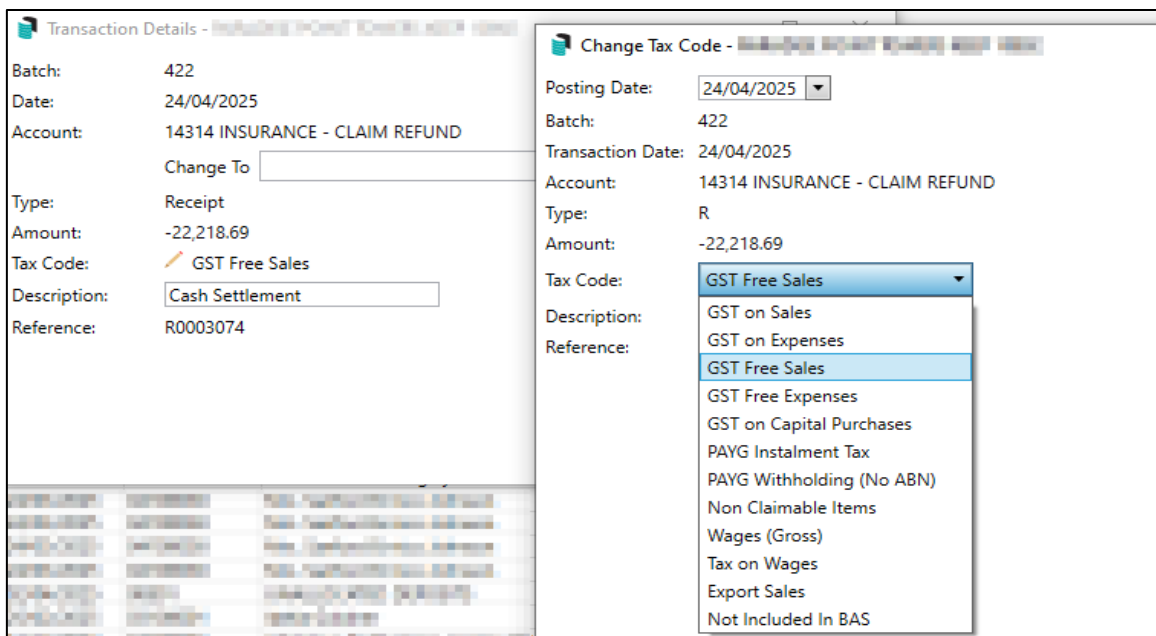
Transaction Details - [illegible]

Batch: 422
Date: 24/04/2025
Account: 14314 INSURANCE - CLAIM REFUND
Change To
Type: Receipt
Amount: -22,218.69
Tax Code: GST Free Sales
Description: Cash Settlement
Reference: R0003074

Change Tax Code - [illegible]

Posting Date: 24/04/2025
Batch: 422
Transaction Date: 24/04/2025
Account: 14314 INSURANCE - CLAIM REFUND
Type: R
Amount: -22,218.69
Tax Code: GST Free Sales
Description:
Reference:

GST on Sales
GST on Expenses
GST Free Sales
GST Free Expenses
GST on Capital Purchases
PAYG Instalment Tax
PAYG Withholding (No ABN)
Non Claimable Items
Wages (Gross)
Tax on Wages
Export Sales
Not Included In BAS